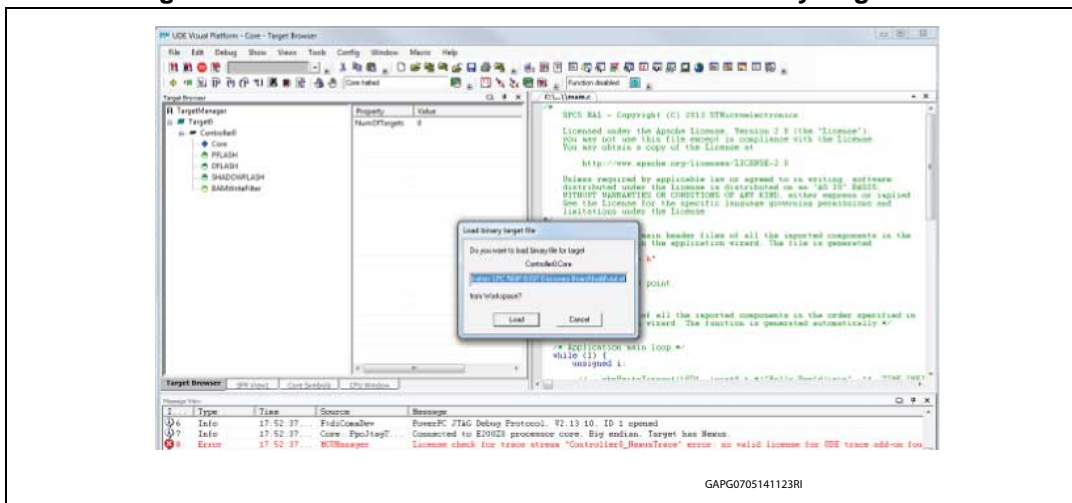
UDE Visual Platform - Core - Target Browser

File Edit Debug Show Views Tools Config Window Macro Help

Core halted

Function disabled

Target Browser

TargetManager
Target0
Controller0
Core
PFLASH
DFLASH
SHADOWFLASH
RAMWriteFilter

| Property | Value |
|---|---|
| NumOfTargets | 0 |

C:\...\main.c

SPC5 RAL - Copyright (C) 2013 STMicroelectronics

Licensed under the Apache License, Version 2.0 (the "License");
you may not use this file except in compliance with the License.
You may obtain a copy of the License at

http://www.apache.org/licenses/LICENSE-2.0

Unless required by applicable law or agreed to in writing, software
distributed under the License is distributed on an "AS IS" BASIS,
WITHOUT WARRANTIES OR CONDITIONS OF ANY KIND, either express or implied.
See the License for the specific language governing permissions and
limitations under the License.

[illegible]ain header files of all the imported components in the
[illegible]h the application wizard. The file is generated

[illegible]h"

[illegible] point

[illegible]t all the imported components in the order specified in
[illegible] wizard. The function is generated automatically. */

/* Application main loop */
while (1) {
unsigned i;

Load binary target file

Do you want to load binary file for target
Controller0.Core

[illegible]

from Workspace?

Load Cancel

Target Browser SFR View1 Core Symbols CPU Window

Message View

| I... | Type | Time | Source | Message |
|---|---|---|---|---|
| 6 | Info | 17:52:37... | FtdiCommDev | PowerPC JTAG Debug Protocol. V2.13.10. ID 1 opened |
| 7 | Info | 17:52:37... | Core: PpcJtagT... | Connected to E200Z0 processor core. Big endian. Target has Nexus |
| 8 | Error | 17:52:37... | MCUManager | License check for trace stream "Controller0_NexusTrace" error: no valid license for UDE trace add-on fou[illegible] |

GAPG0705141123RI